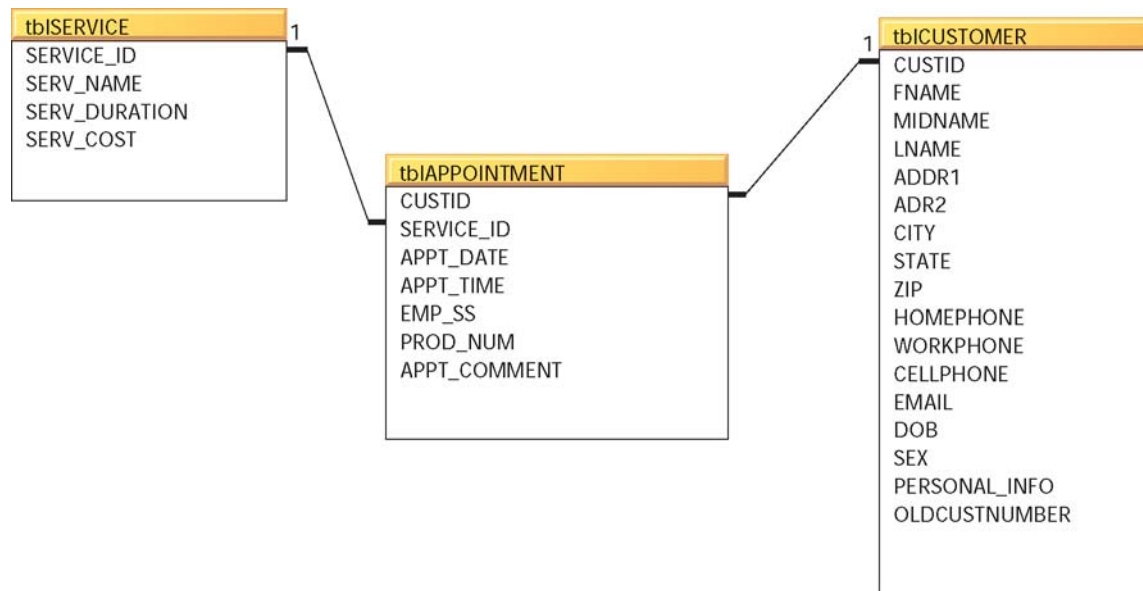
tblSERVICE
SERVICE_ID
SERV_NAME
SERV_DURATION
SERV_COST

1

tblAPPOINTMENT
CUSTID
SERVICE_ID
APPT_DATE
APPT_TIME
EMP_SS
PROD_NUM
APPT_COMMENT

1

tblCUSTOMER
CUSTID
FNAME
MIDNAME
LNAME
ADDR1
ADR2
CITY
STATE
ZIP
HOMEPHONE
WORKPHONE
CELLPHONE
EMAIL
DOB
SEX
PERSONAL_INFO
OLDCUSTNUMBER